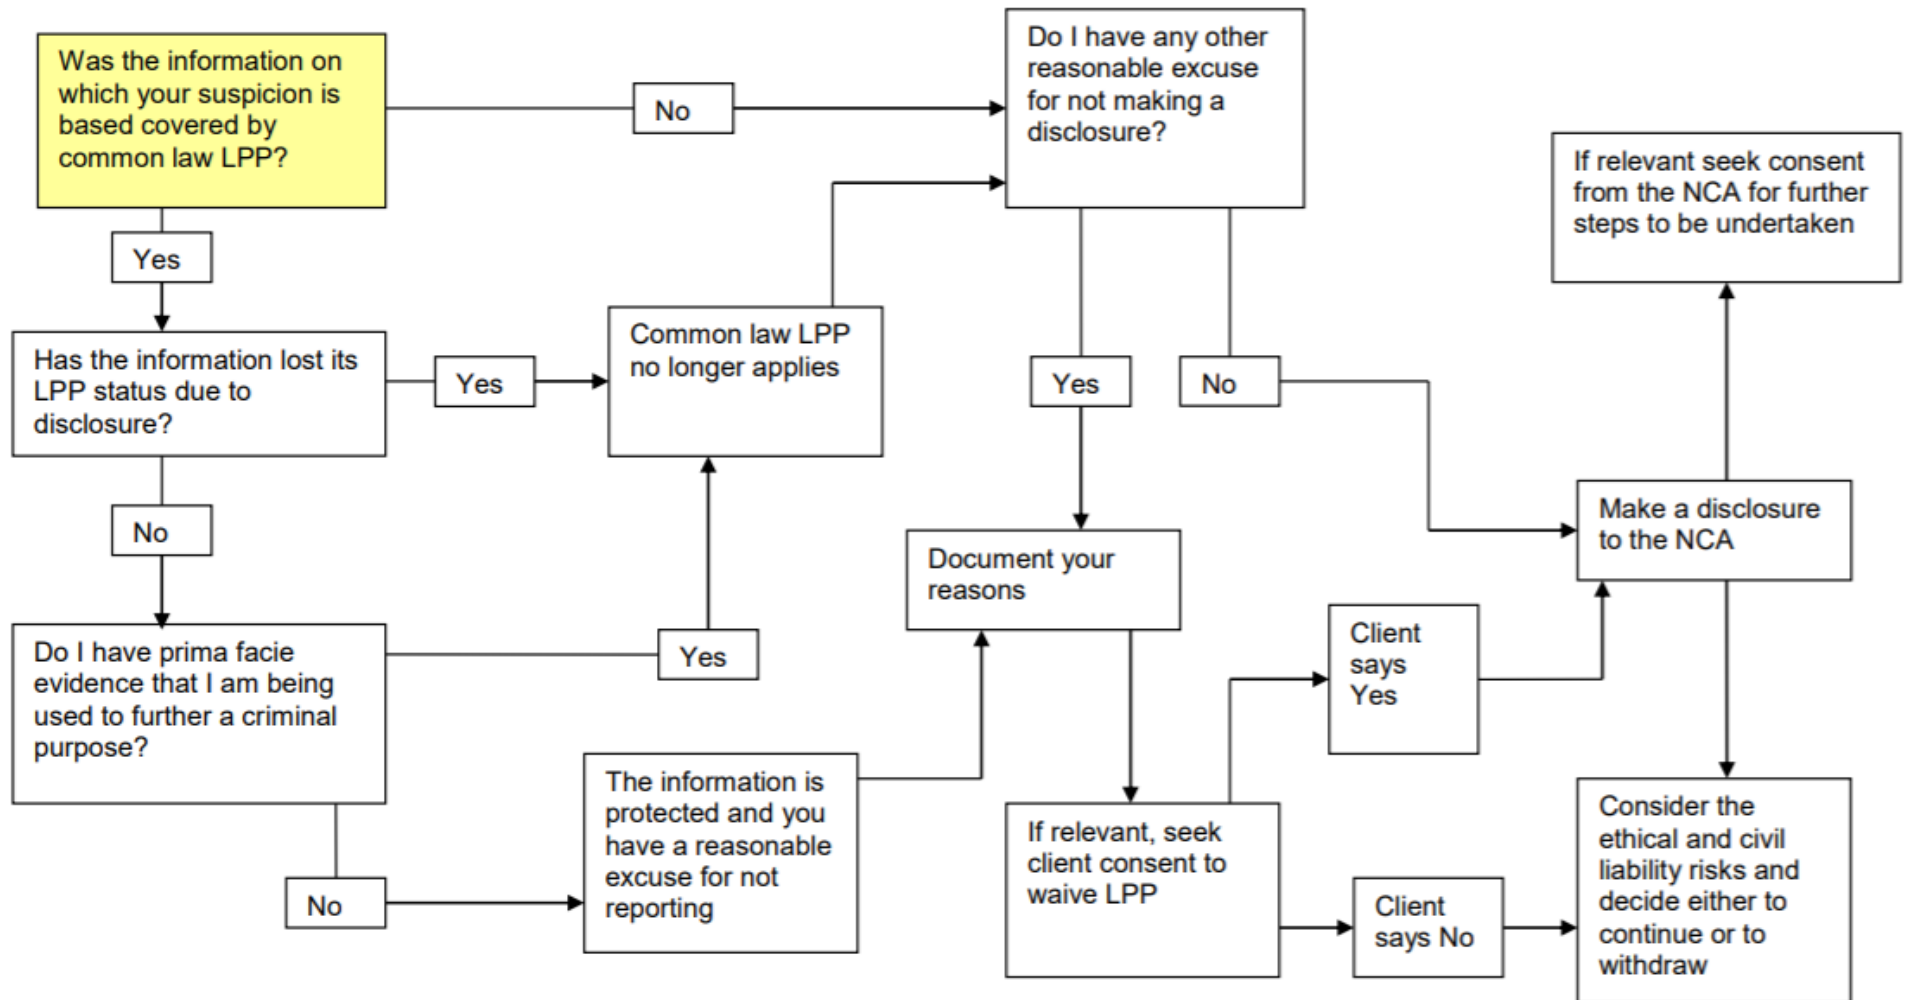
Was the information on which your suspicion is based covered by common law LPP?

No

Do I have any other reasonable excuse for not making a disclosure?

If relevant seek consent from the NCA for further steps to be undertaken

Yes

Has the information lost its LPP status due to disclosure?

Yes

Common law LPP no longer applies

Yes

No

No

Make a disclosure to the NCA

Document your reasons

Do I have prima facie evidence that I am being used to further a criminal purpose?

Yes

Client says Yes

The information is protected and you have a reasonable excuse for not reporting

If relevant, seek client consent to waive LPP

No

Client says No

Consider the ethical and civil liability risks and decide either to continue or to withdraw